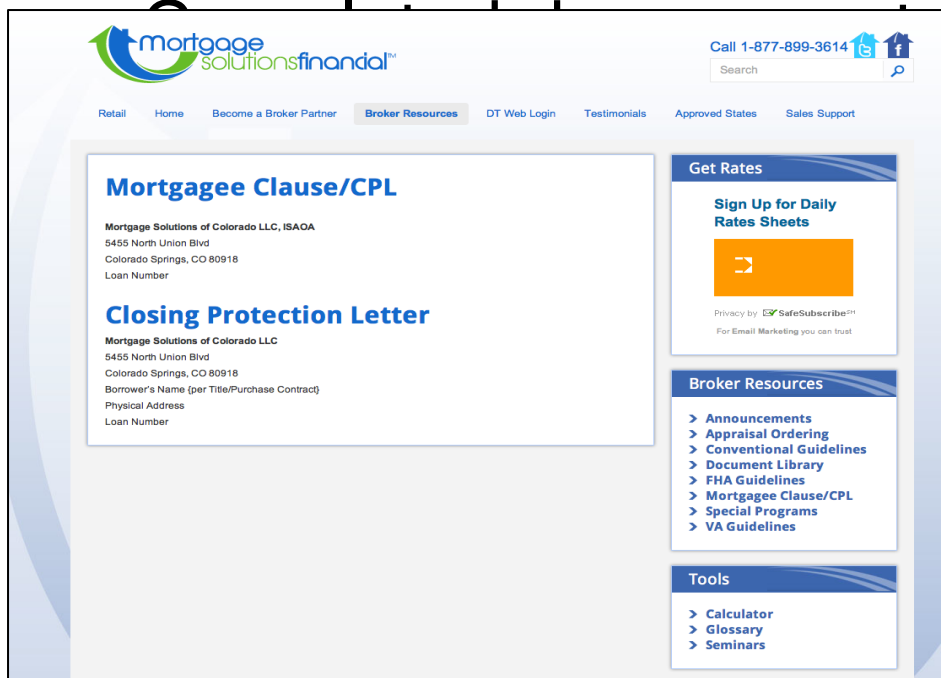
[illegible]

mortgage solutionsfinancial™

Call 1-877-899-3614

Search

Retail Home Become a Broker Partner Broker Resources DT Web Login Testimonials Approved States Sales Support

Mortgagee Clause/CPL

Mortgage Solutions of Colorado LLC, ISAOA
5455 North Union Blvd
Colorado Springs, CO 80918
Loan Number

Closing Protection Letter

Mortgage Solutions of Colorado LLC
5455 North Union Blvd
Colorado Springs, CO 80918
Borrower's Name {per Title/Purchase Contract}
Physical Address
Loan Number

Get Rates

Sign Up for Daily Rates Sheets

Privacy by SafeSubscribe℠

For Email Marketing you can trust

Broker Resources

› Announcements
› Appraisal Ordering
› Conventional Guidelines
› Document Library
› FHA Guidelines
› Mortgagee Clause/CPL
› Special Programs
› VA Guidelines

Tools

› Calculator
› Glossary
› Seminars